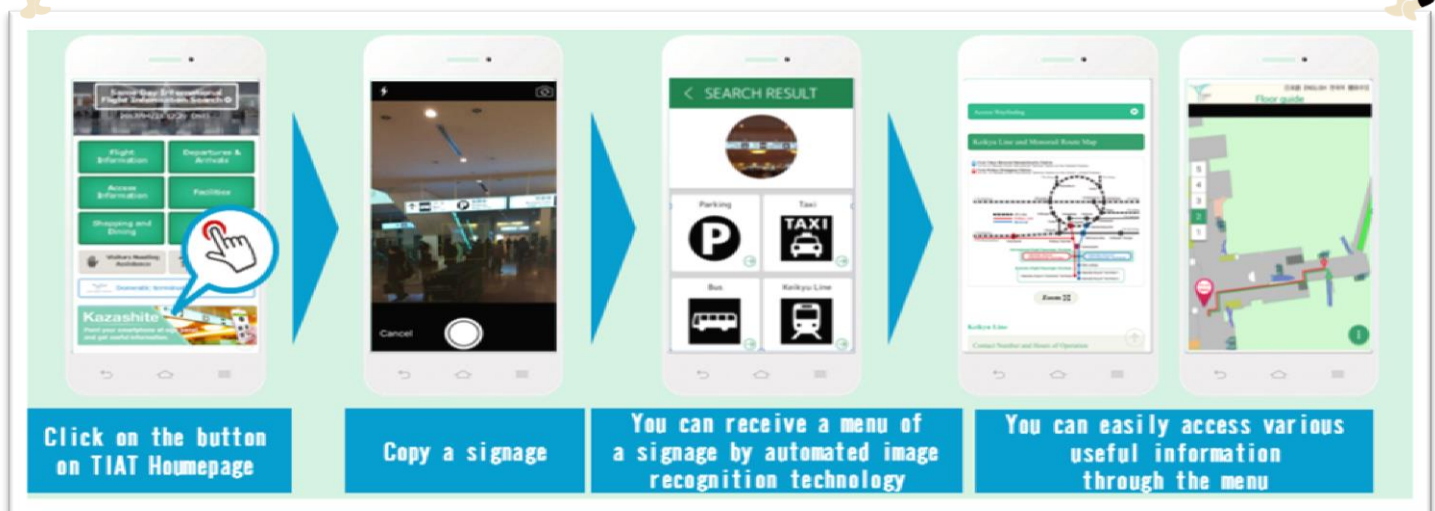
Same Day International Flight Information Search

Flight Information

Departures & Arrivals

Access Information

Facilities

Shopping and Dining

Visitors Needing Assistance

Domestic terminal

Kazashite

Point your smartphone at signage and get useful information.

Cancel

SEARCH RESULT

Parking

Taxi

TAXI

Bus

Keikyu Line

Access Wayfinding

Keikyu Line and Monorail Route Map

Zoom

Keikyu Line

Contact Number and Hours of Operation

Floor guide

5

4

3

2

1

Click on the button on TIAT Houmepage

Copy a signage

You can receive a menu of a signage by automated image recognition technology

You can easily access various useful information through the menu